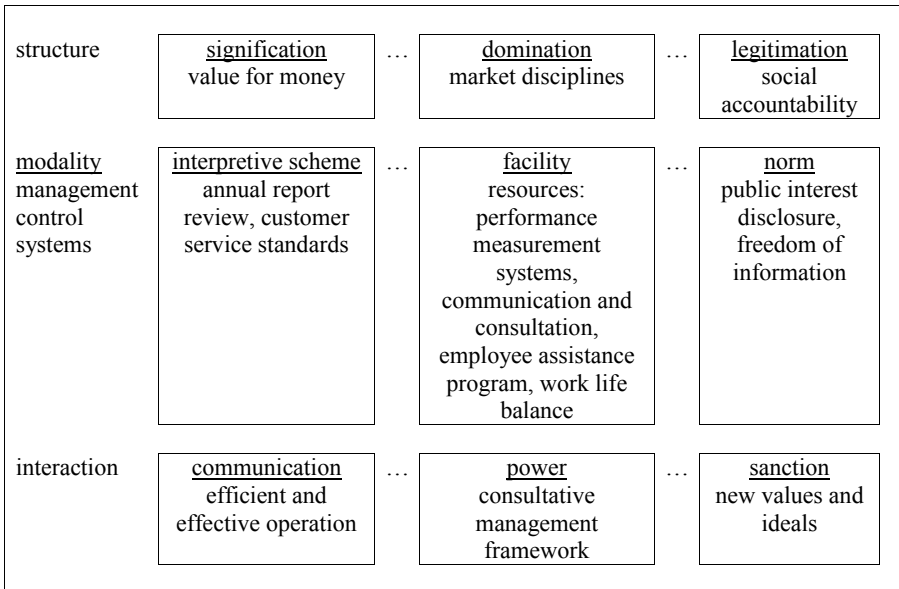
| | | | | | |
|---|---|---|---|---|---|
| structure | signification value for money | … | domination market disciplines | … | legitimation social accountability |
| modality management control systems | interpretive scheme annual report review, customer service standards | … | facility resources: performance measurement systems, communication and consultation, employee assistance program, work life balance | … | norm public interest disclosure, freedom of information |
| interaction | communication efficient and effective operation | … | power consultative management framework | … | sanction new values and ideals |